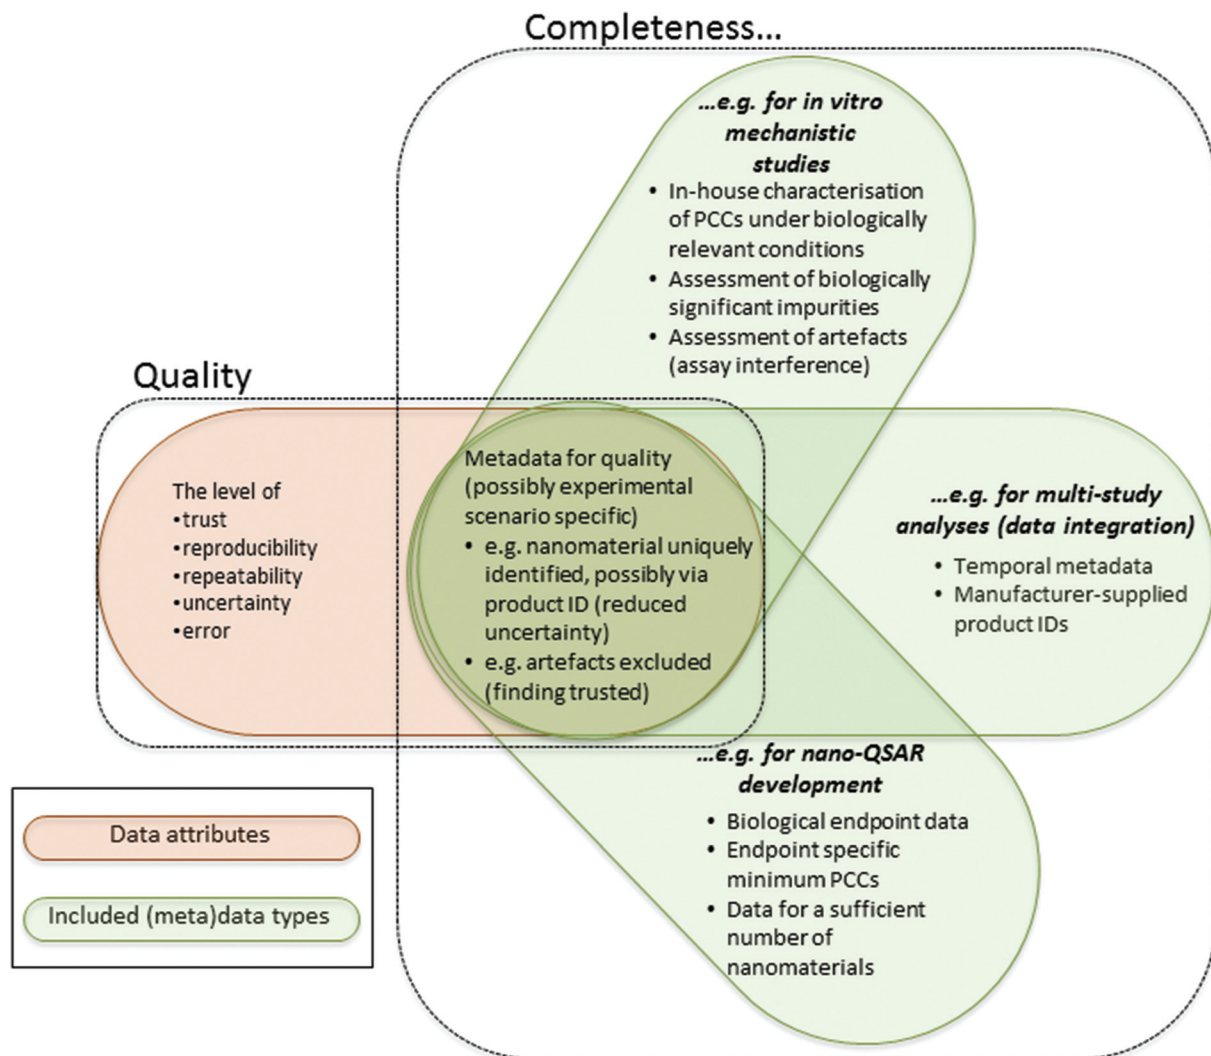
Completeness...

...e.g. for in vitro mechanistic studies

- In-house characterisation of PCCs under biologically relevant conditions
- Assessment of biologically significant impurities
- Assessment of artefacts (assay interference)

Quality

The level of
•trust
•reproducibility
•repeatability
•uncertainty
•error

Metadata for quality (possibly experimental scenario specific)
- e.g. nanomaterial uniquely identified, possibly via product ID (reduced uncertainty)
- e.g. artefacts excluded (finding trusted)

...e.g. for multi-study analyses (data integration)

- Temporal metadata
- Manufacturer-supplied product IDs

...e.g. for nano-QSAR development

- Biological endpoint data
- Endpoint specific minimum PCCs
- Data for a sufficient number of nanomaterials

Data attributes

Included (meta)data types